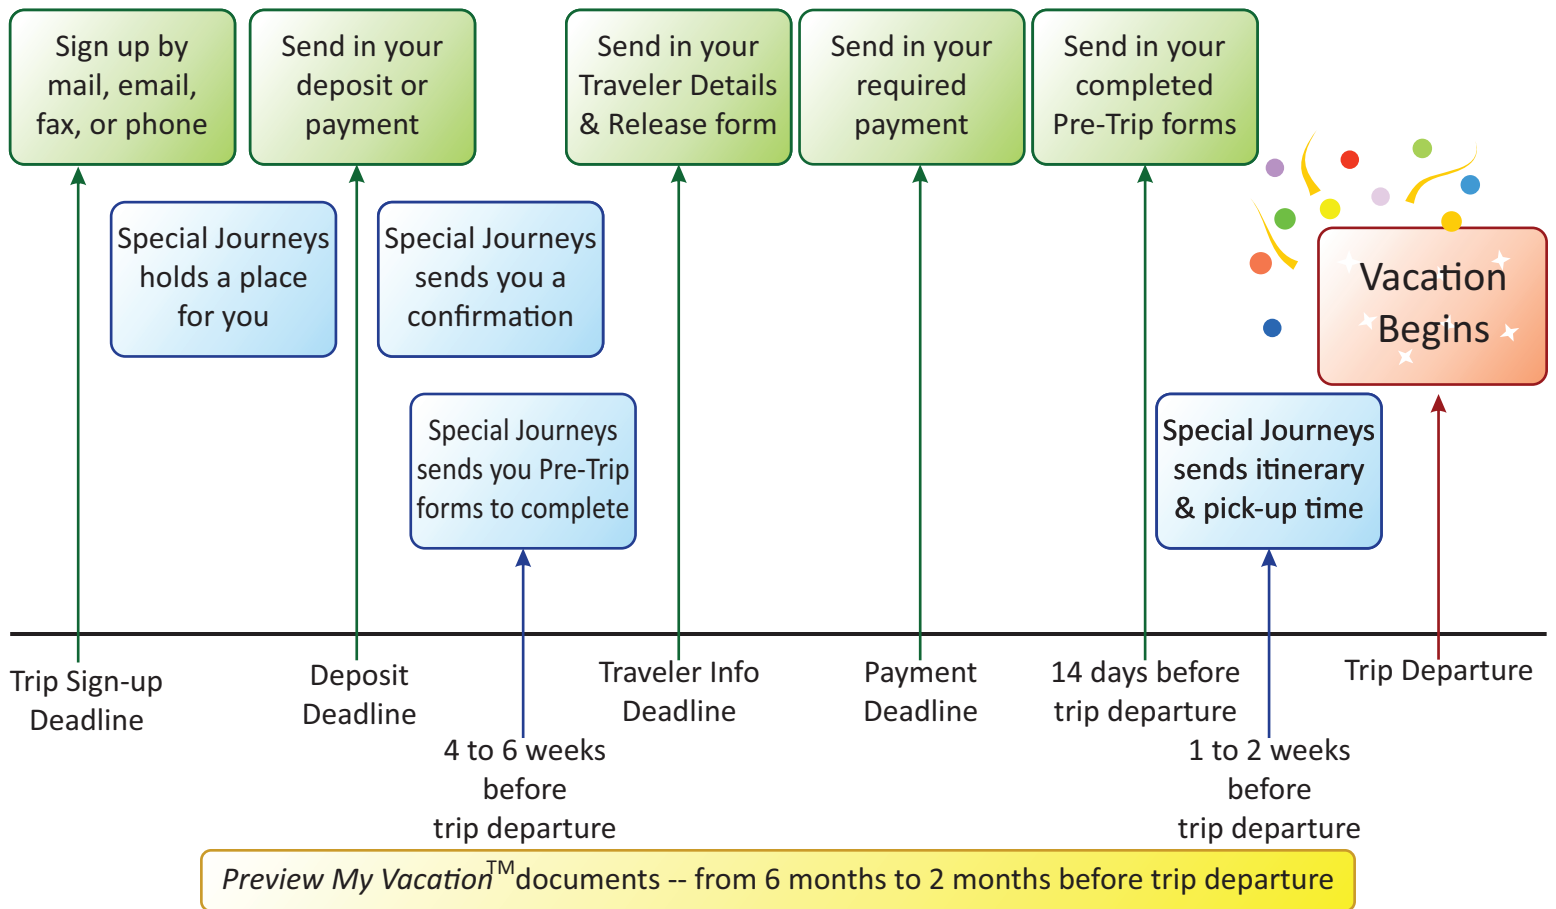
Sign up by mail, email, fax, or phone

Send in your deposit or payment

Send in your Traveler Details & Release form

Send in your required payment

Send in your completed Pre-Trip forms

Special Journeys holds a place for you

Special Journeys sends you a confirmation

Vacation Begins

Special Journeys sends you Pre-Trip forms to complete

Special Journeys sends itinerary & pick-up time

Trip Sign-up Deadline

Deposit Deadline

Traveler Info Deadline

Payment Deadline

14 days before trip departure

Trip Departure

4 to 6 weeks before trip departure

1 to 2 weeks before trip departure

*Preview My Vacation*$^{TM}$ documents -- from 6 months to 2 months before trip departure